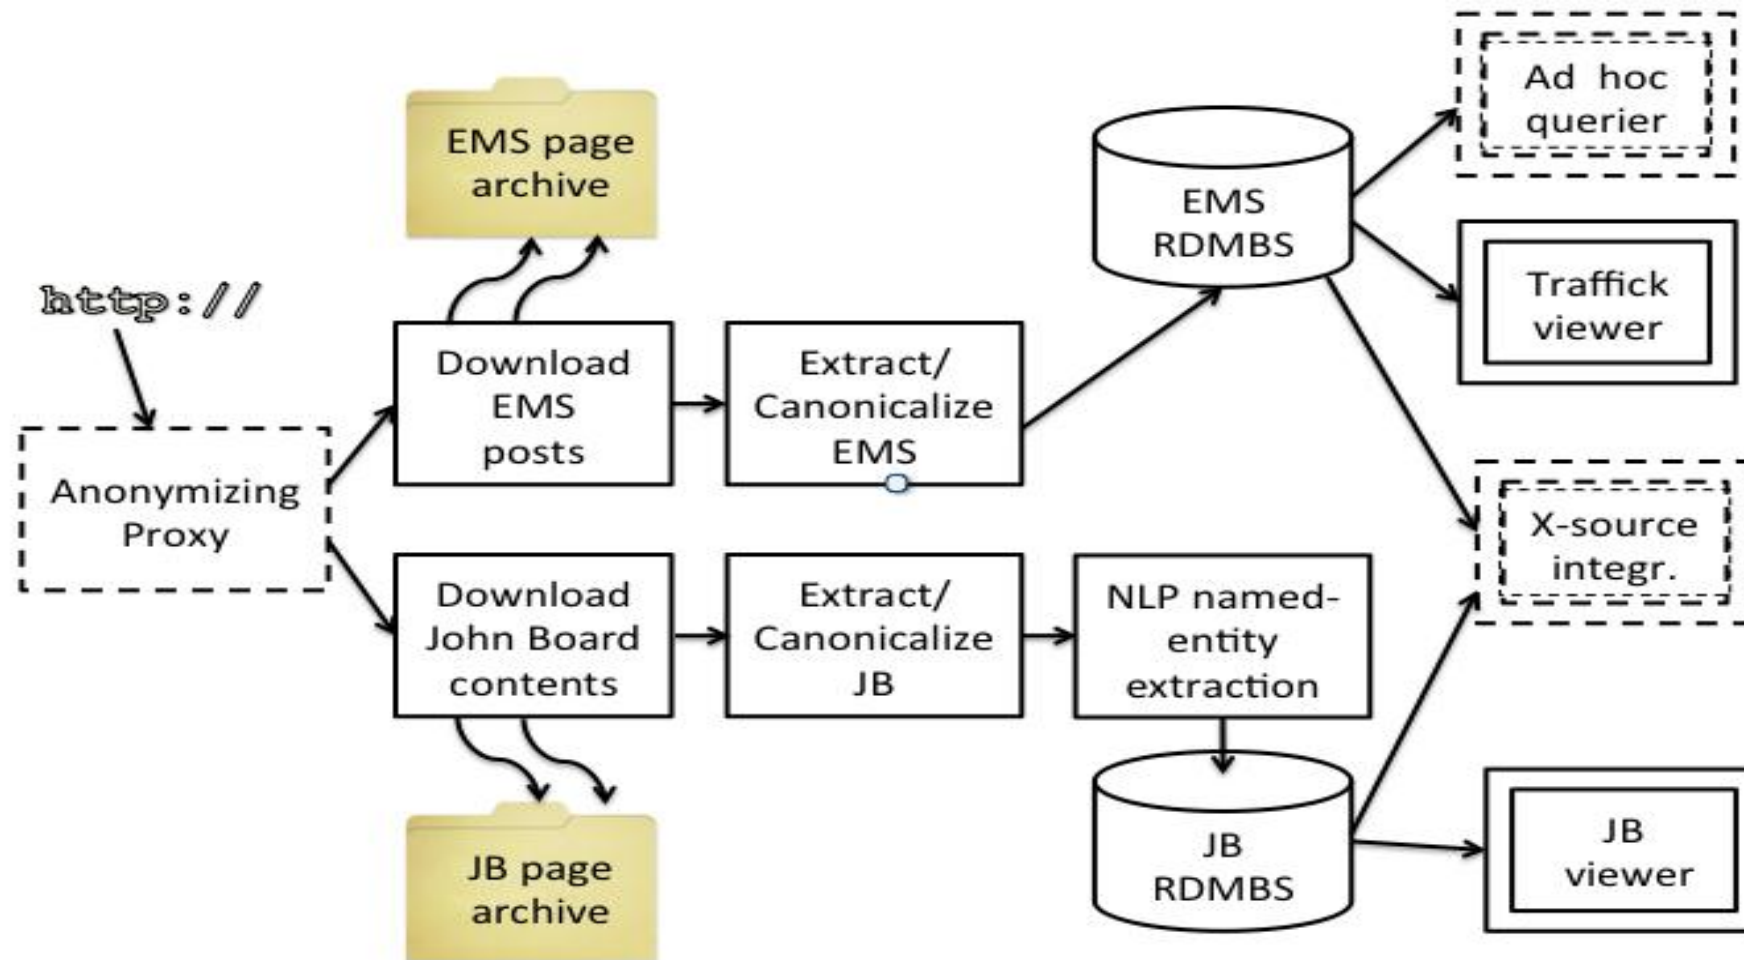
http://

Anonymizing Proxy

EMS page archive

Download EMS posts

Extract/ Canonicalize EMS

EMS RDMBS

Ad hoc querier

Traffick viewer

X-source integr.

Download John Board contents

Extract/ Canonicalize JB

NLP named-entity extraction

JB page archive

JB RDMBS

JB viewer